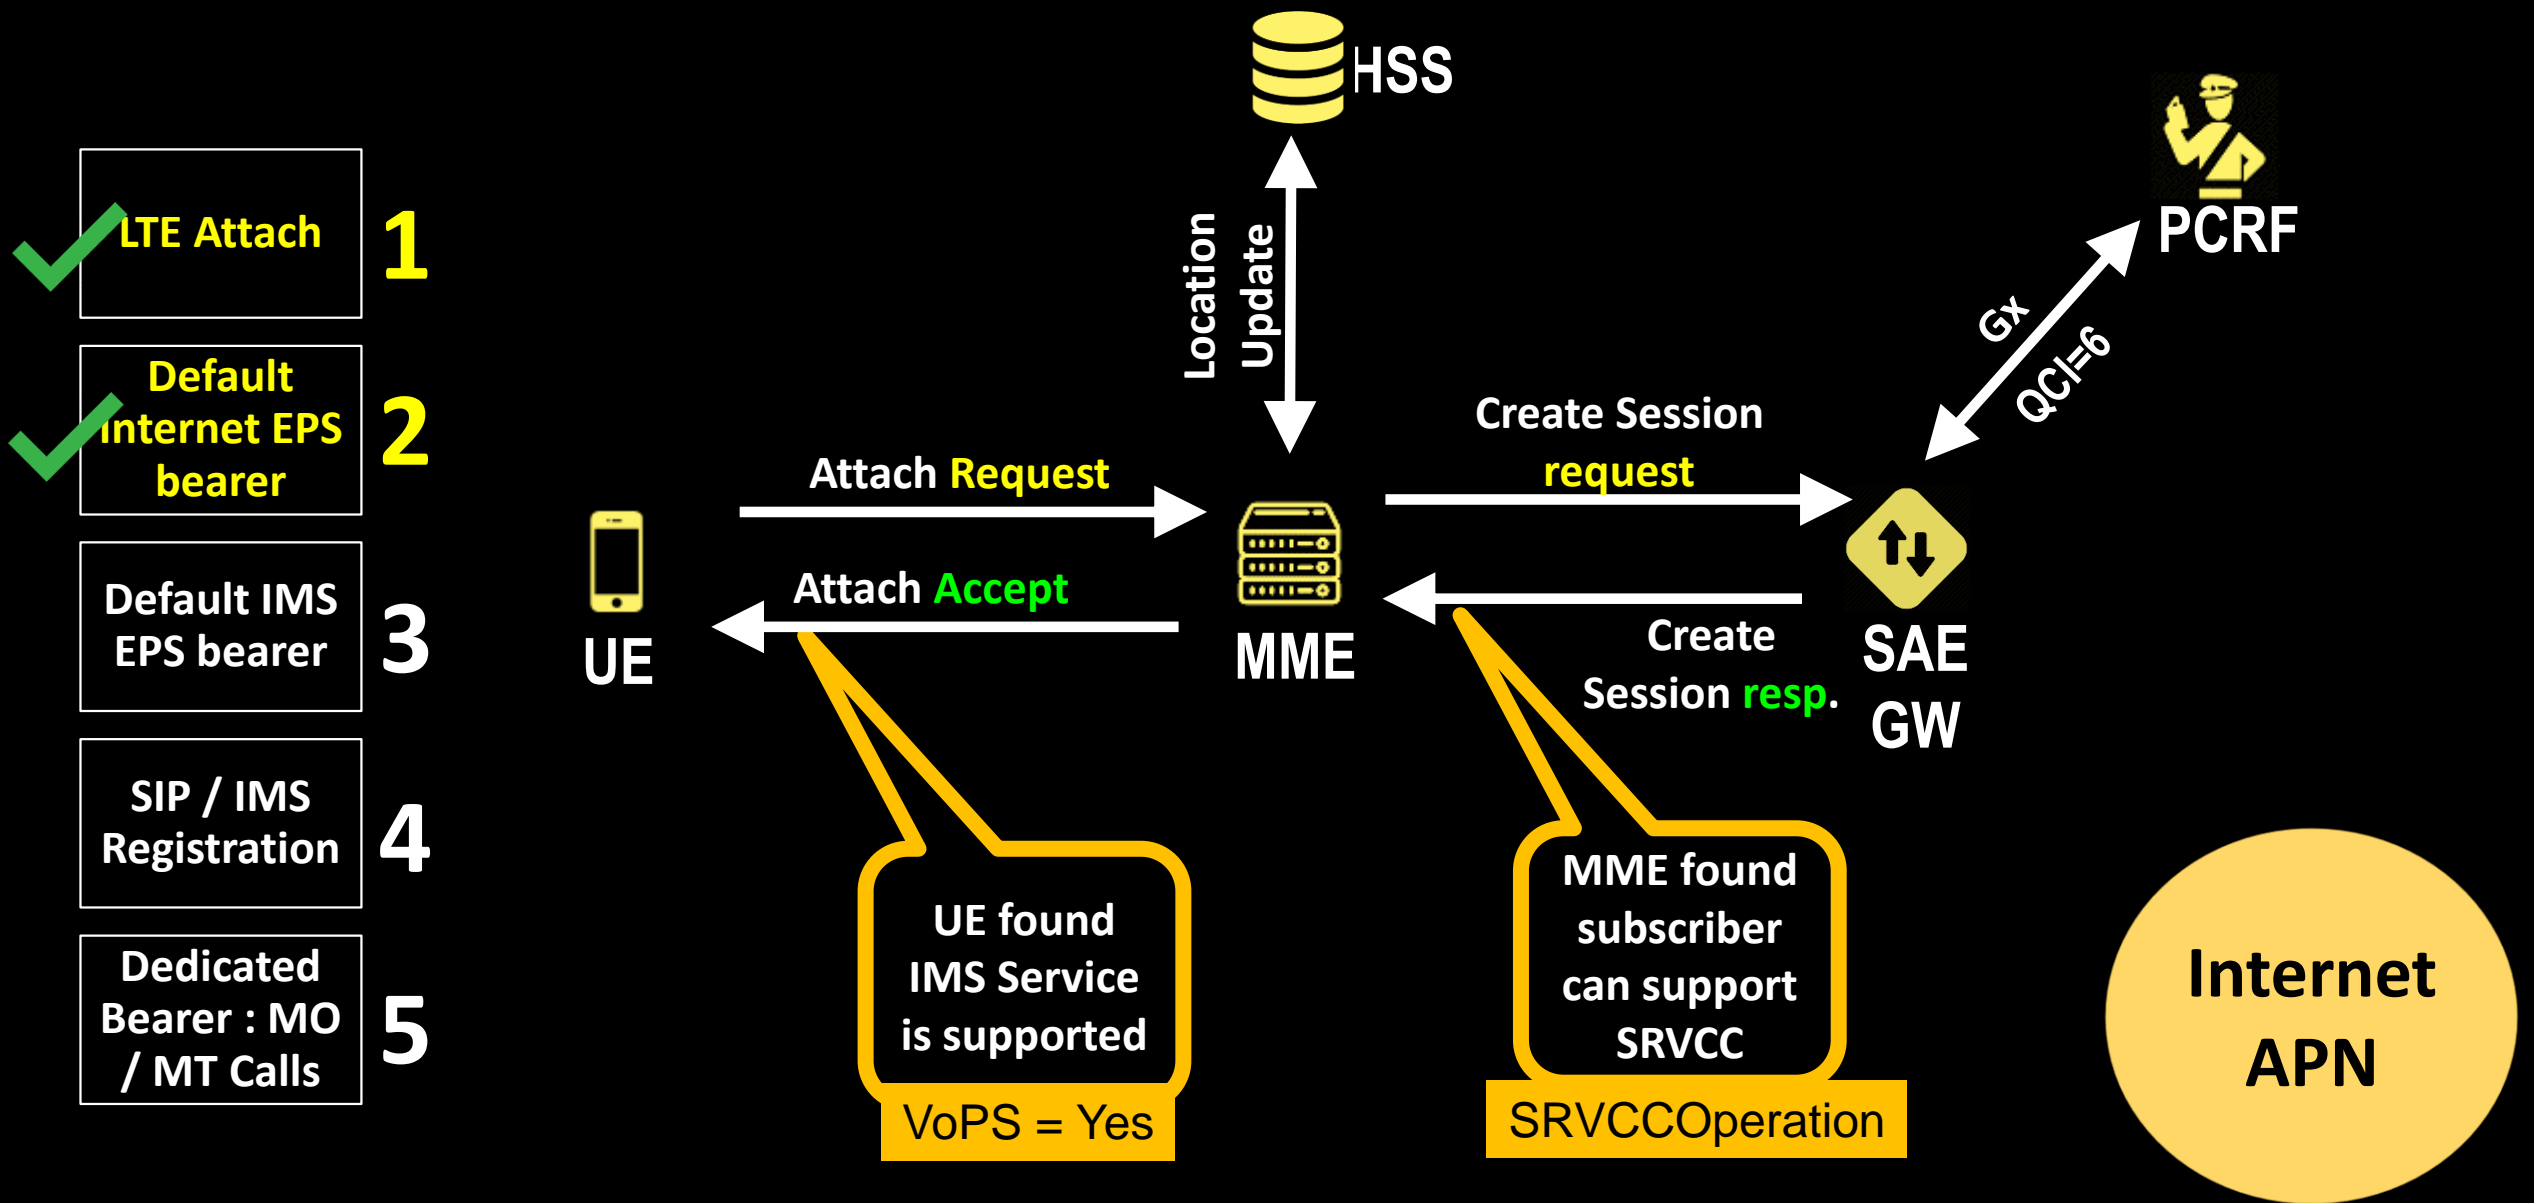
LTE Attach 1

Default internet EPS bearer 2

Default IMS EPS bearer 3

SIP / IMS Registration 4

Dedicated Bearer : MO / MT Calls 5

HSS

Location Update

PCRF

Gx

QCI=6

Create Session request

Attach Request

Attach Accept

UE

MME

Create Session resp.

SAE GW

UE found IMS Service is supported

VoPS = Yes

MME found subscriber can support SRVCC

SRVCCOperation

Internet APN